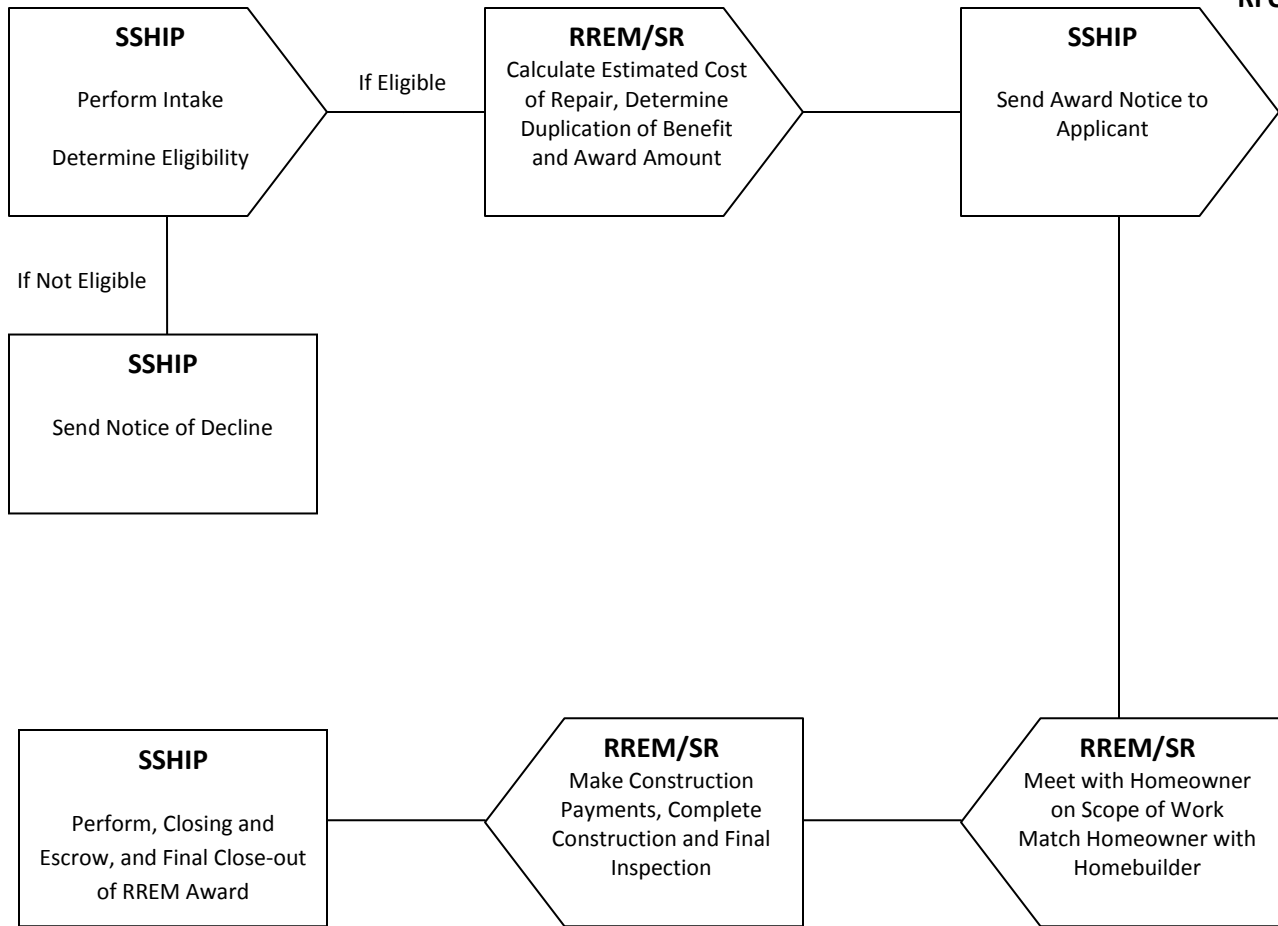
RFQ

SSHIP

Perform Intake

Determine Eligibility

If Eligible

RREM/SR

Calculate Estimated Cost of Repair, Determine Duplication of Benefit and Award Amount

SSHIP

Send Award Notice to Applicant

If Not Eligible

SSHIP

Send Notice of Decline

SSHIP

Perform, Closing and Escrow, and Final Close-out of RREM Award

RREM/SR

Make Construction Payments, Complete Construction and Final Inspection

RREM/SR

Meet with Homeowner on Scope of Work Match Homeowner with Homebuilder